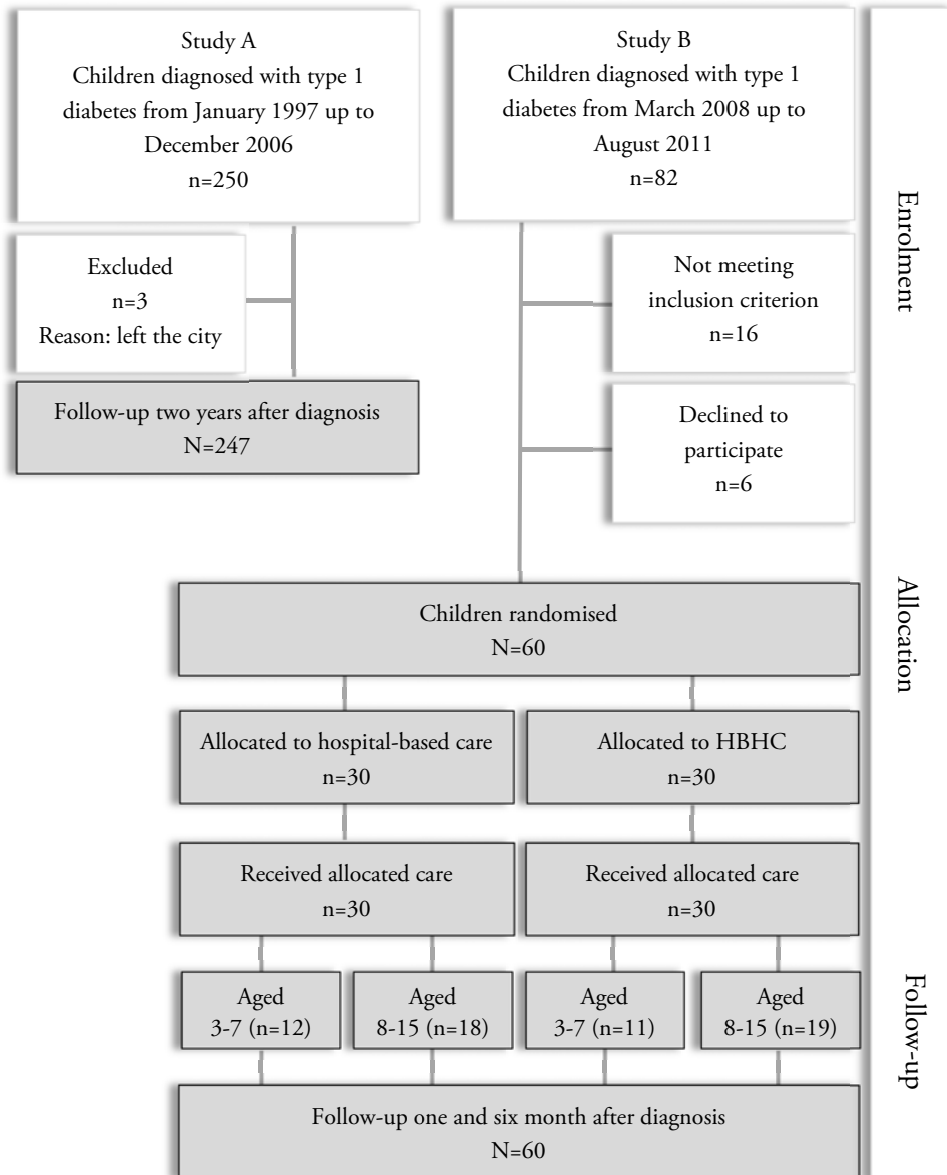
Study A
Children diagnosed with type 1 diabetes from January 1997 up to December 2006
n=250

Study B
Children diagnosed with type 1 diabetes from March 2008 up to August 2011
n=82

Enrolment

Excluded
n=3
Reason: left the city

Not meeting inclusion criterion
n=16

Follow-up two years after diagnosis
N=247

Declined to participate
n=6

Allocation

Children randomised
N=60

Allocated to hospital-based care
n=30

Allocated to HBHC
n=30

Received allocated care
n=30

Received allocated care
n=30

Follow-up

Aged
3-7 (n=12)

Aged
8-15 (n=18)

Aged
3-7 (n=11)

Aged
8-15 (n=19)

Follow-up one and six month after diagnosis
N=60